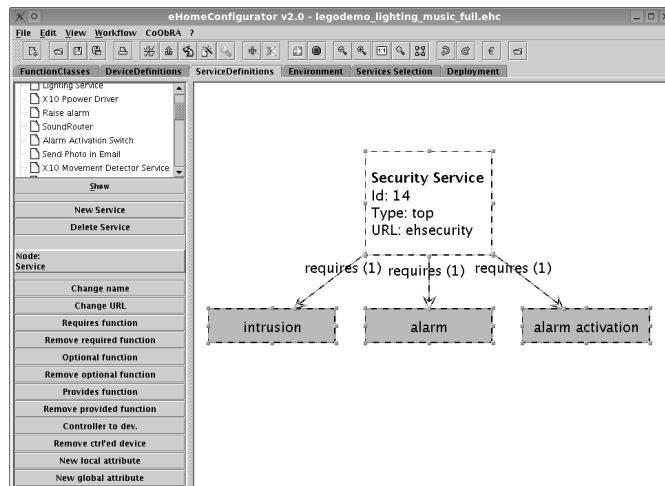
eHomeConfigurator v2.0 - legodemo_lighting_music_full.ehc

File Edit View Workflow CoObRA ?

FunctionClasses DeviceDefinitions ServiceDefinitions Environment Services Selection Deployment

Lighting Service
X10 Ppower Driver
Raise alarm
SoundRouter
Alarm Activation Switch
Send Photo in Email
X10 Movement Detector Service

Show

New Service
Delete Service

Node:
Service

Change name
Change URL
Requires function
Remove required function
Optional function
Remove optional function
Provides function
Remove provided function
Controller to dev.
Remove ctrl'ed device
New local attribute
New global attribute

Security Service
Id: 14
Type: top
URL: ehsecurity

requires (1)
requires (1)
requires (1)

intrusion
alarm
alarm activation